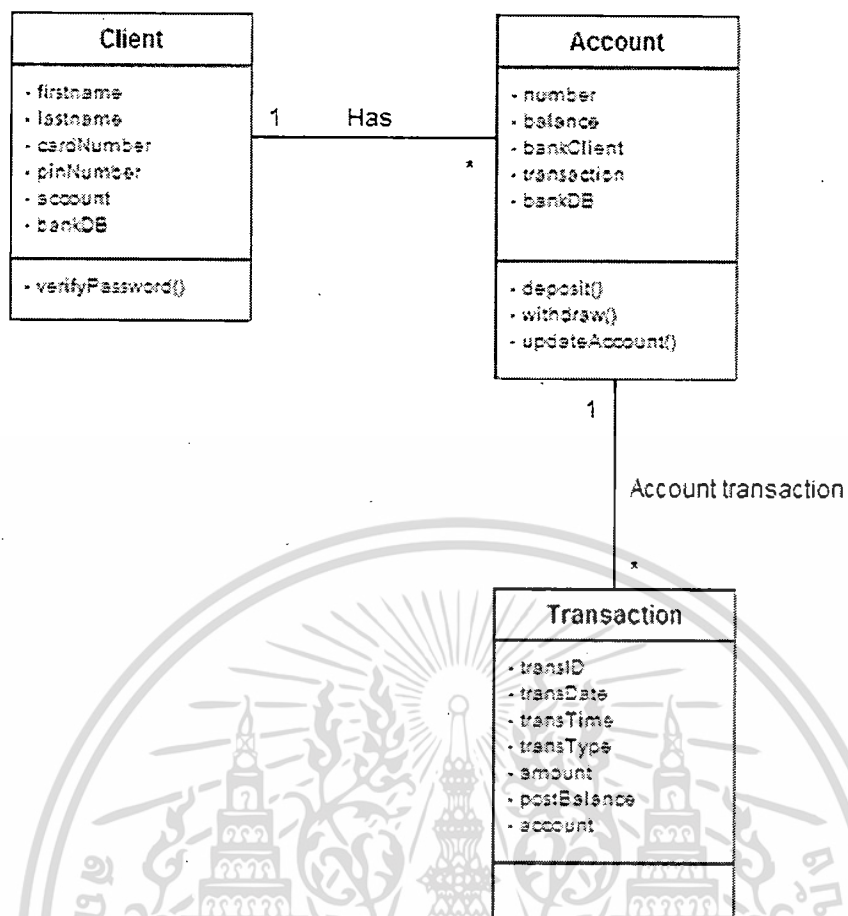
Client

- firstname
- lastname
- cardNumber
- pinNumber
- account
- bankDB

- verifyPassword()

1 Has *

Account

- number
- balance
- bankClient
- transaction
- bankDB

- deposit()
- withdraw()
- updateAccount()

1

Account transaction

*

Transaction

- transID
- transDate
- transTime
- transType
- amount
- postBalance
- account